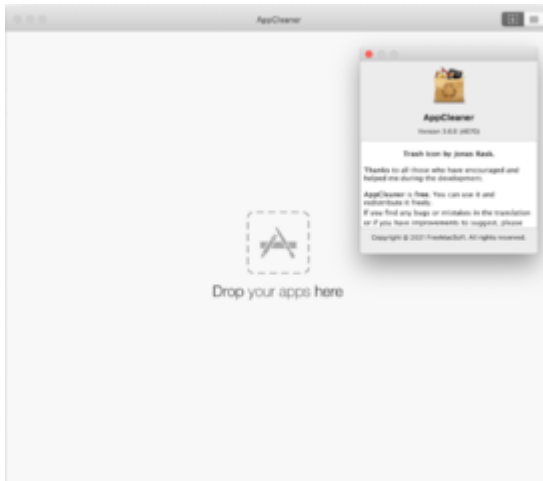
AppCleaner

AppCleaner

Version 3.6.0 ([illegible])

Trash Icon by Jonas Rask.

Thanks to all those who have encouraged and helped me during the development.

AppCleaner is free. You can use it and redistribute it freely.

If you find any bugs or mistakes in the translation or if you have improvements to suggest, please

Copyright © 2021 FreeMacSoft. All rights reserved.

Drop your apps here